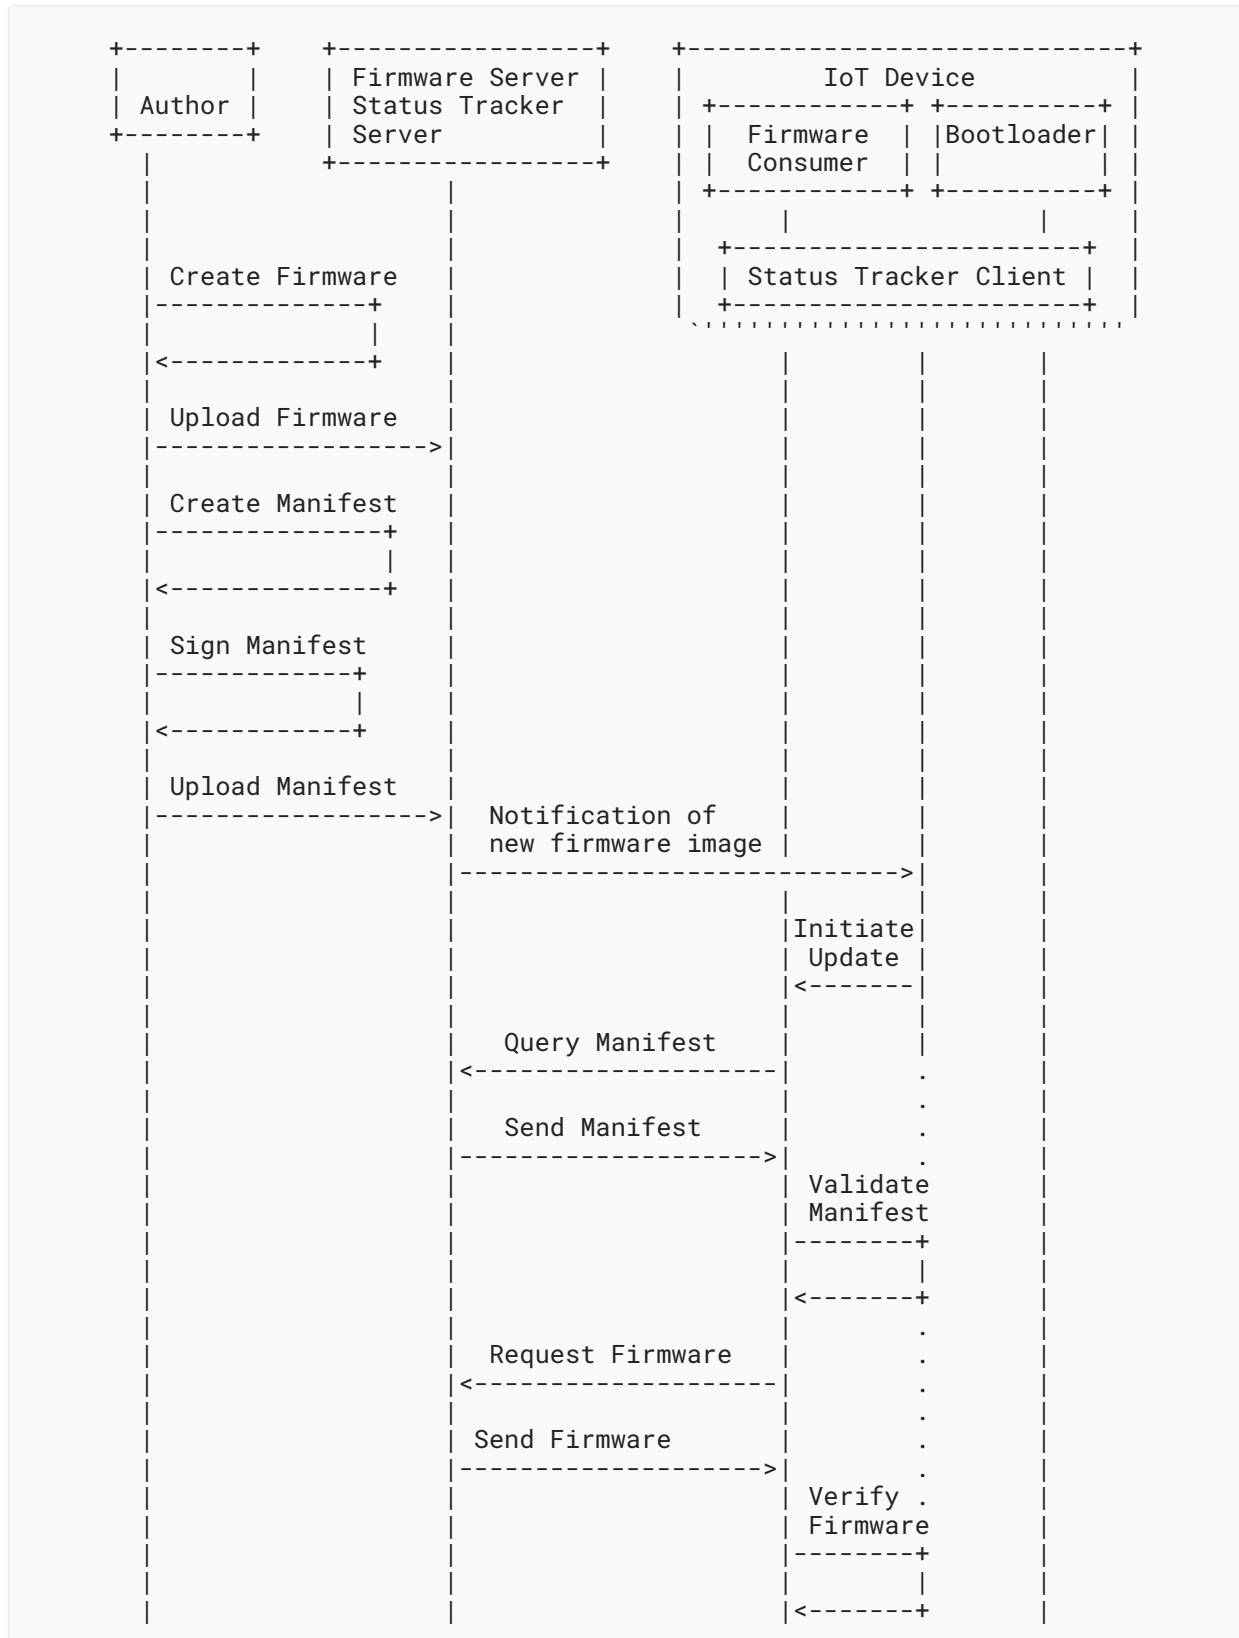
Author

Firmware Server
Status Tracker
Server

IoT Device

Firmware
Consumer

Bootloader

Status Tracker Client

Create Firmware

Upload Firmware

Create Manifest

Sign Manifest

Upload Manifest

Notification of
new firmware image

Initiate
Update

Query Manifest

Send Manifest

Validate
Manifest

Request Firmware

Send Firmware

Verify
Firmware